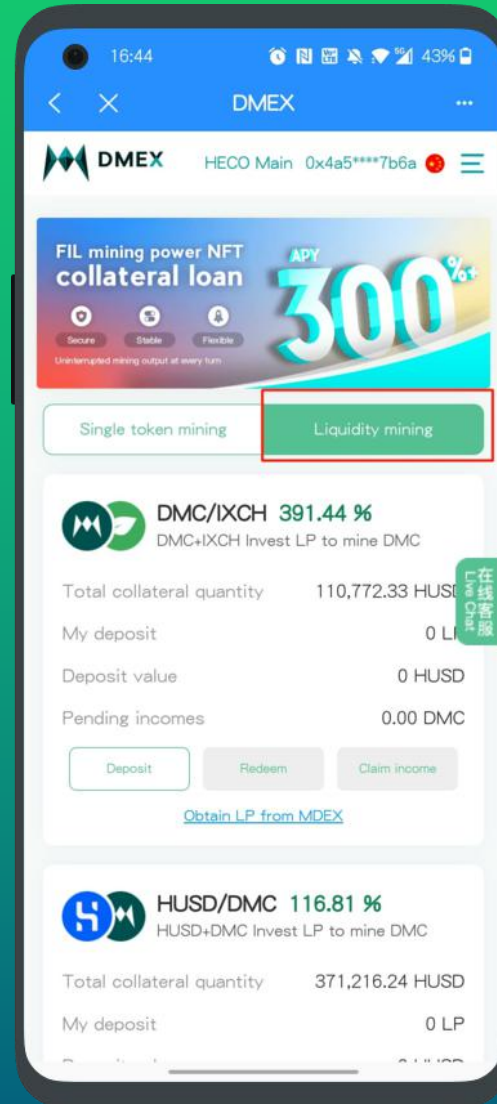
16:44 43%

DMEX

DMEX HECO Main 0x4a5****7b6a

FIL mining power NFT
collateral loan
APY
300%+
Secure Stable Flexible
Uninterrupted mining output at every turn

Single token mining
Liquidity mining

DMC/IXCH 391.44 %
DMC+IXCH Invest LP to mine DMC

Total collateral quantity 110,772.33 HUSD
My deposit 0 LP
Deposit value 0 HUSD
Pending incomes 0.00 DMC

在线客服 Live Chat

Deposit Redeem Claim income

Obtain LP from MDEX

HUSD/DMC 116.81 %
HUSD+DMC Invest LP to mine DMC

Total collateral quantity 371,216.24 HUSD
My deposit 0 LP
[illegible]